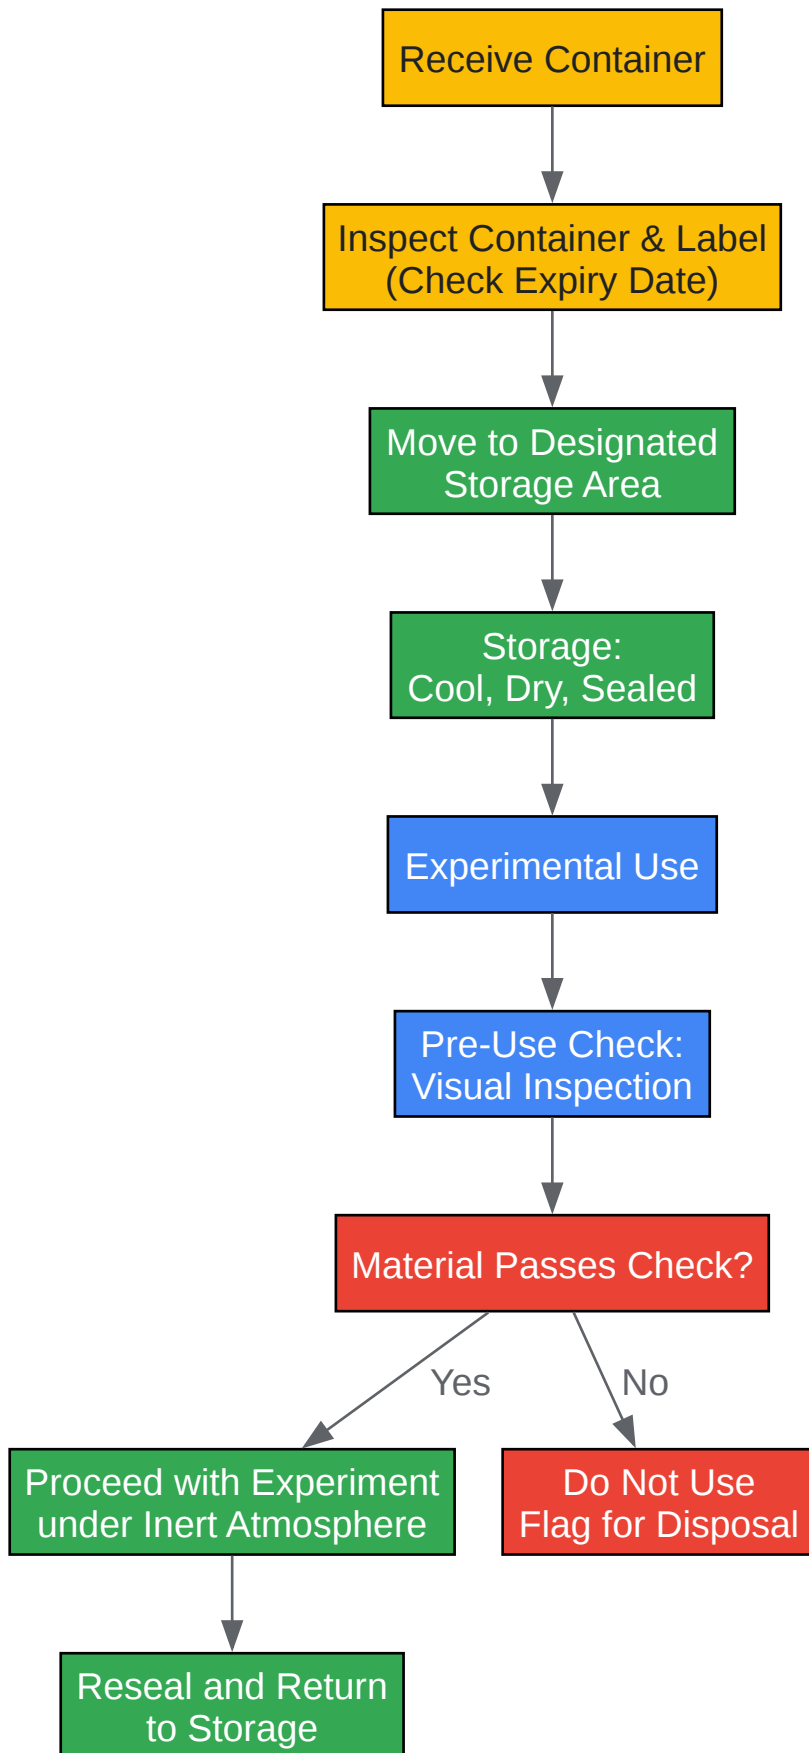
Receive Container

Inspect Container & Label
(Check Expiry Date)

Move to Designated
Storage Area

Storage:
Cool, Dry, Sealed

Experimental Use

Pre-Use Check:
Visual Inspection

Material Passes Check?

Yes

No

Proceed with Experiment
under Inert Atmosphere

Do Not Use
Flag for Disposal

Reseal and Return
to Storage